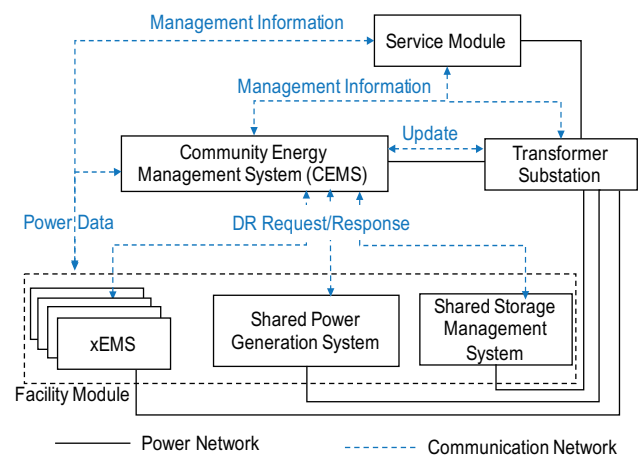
Management Information

Service Module

Management Information

Update

Community Energy Management System (CEMS)

Transformer Substation

Power Data

DR Request/Response

xEMS

Shared Power Generation System

Shared Storage Management System

Facility Module

Power Network

Communication Network